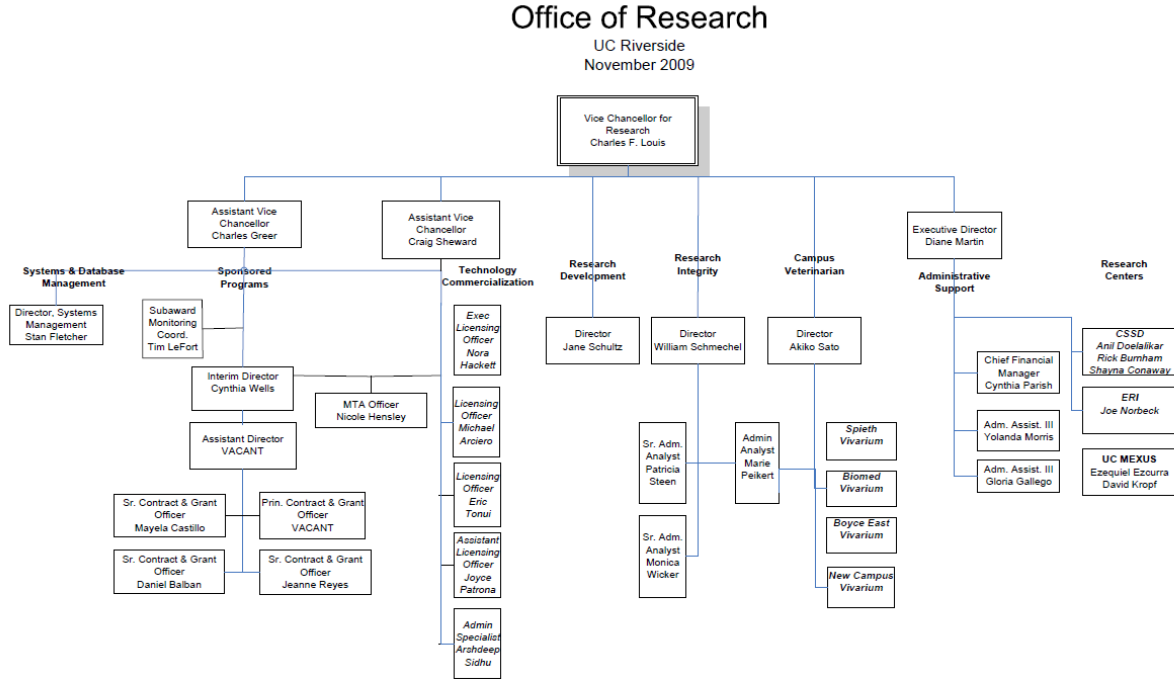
Office of Research
UC Riverside
November 2009

Vice Chancellor for Research
Charles F. Louis

Assistant Vice Chancellor
Charles Greer

Assistant Vice Chancellor
Craig Sheward

Research Development

Research Integrity

Campus Veterinarian

Executive Director
Diane Martin

Systems & Database Management

Sponsored Programs

Technology Commercialization

Administrative Support

Research Centers

Director, Systems Management
Stan Fletcher

Subaward Monitoring Coord.
Tim LeFort

Interim Director
Cynthia Wells

MTA Officer
Nicole Hensley

Assistant Director
VACANT

Sr. Contract & Grant Officer
Mayela Castillo

Prin. Contract & Grant Officer
VACANT

Sr. Contract & Grant Officer
Daniel Balban

Sr. Contract & Grant Officer
Jeanne Reyes

Exec Licensing Officer
Nora Hackett

Licensing Officer
Michael Arciero

Licensing Officer
Eric Tonui

Assistant Licensing Officer
Joyce Patrona

Admin Specialist
Arshdeep Sidhu

Director
Jane Schultz

Director
William Schmechel

Sr. Adm. Analyst
Patricia Steen

Admin Analyst
Marie Peikert

Sr. Adm. Analyst
Monica Wicker

Director
Akiko Sato

Spieth Vivarium

Biomed Vivarium

Boyce East Vivarium

New Campus Vivarium

Chief Financial Manager
Cynthia Parish

Adm. Assist. III
Yolanda Morris

Adm. Assist. III
Gloria Gallego

CSSD
Anil Doelalikar
Rick Burnham
Shayna Conaway

ERI
Joe Norbeck

UC MEXUS
Ezequiel Ezcurra
David Kropf